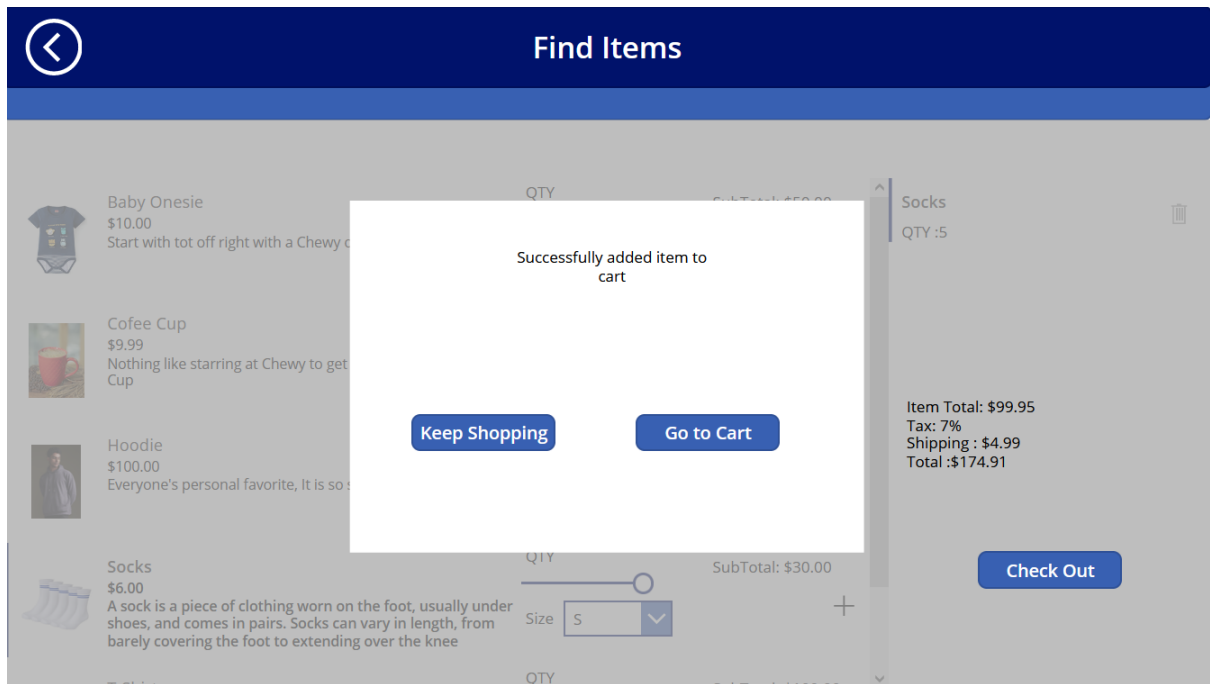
Find Items

Baby Onesie
$10.00
Start with tot off right with a Chewy c

QTY

SubTotal: $50.00

Cofee Cup
$9.99
Nothing like starring at Chewy to get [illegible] Cup

Hoodie
$100.00
Everyone's personal favorite, It is so s

Socks
$6.00
A sock is a piece of clothing worn on the foot, usually under shoes, and comes in pairs. Socks can vary in length, from barely covering the foot to extending over the knee

QTY

Size S

SubTotal: $30.00

+

QTY

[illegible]

Socks
QTY :5

Item Total: $99.95
Tax: 7%
Shipping : $4.99
Total :$174.91

Check Out

Successfully added item to cart

Keep Shopping

Go to Cart